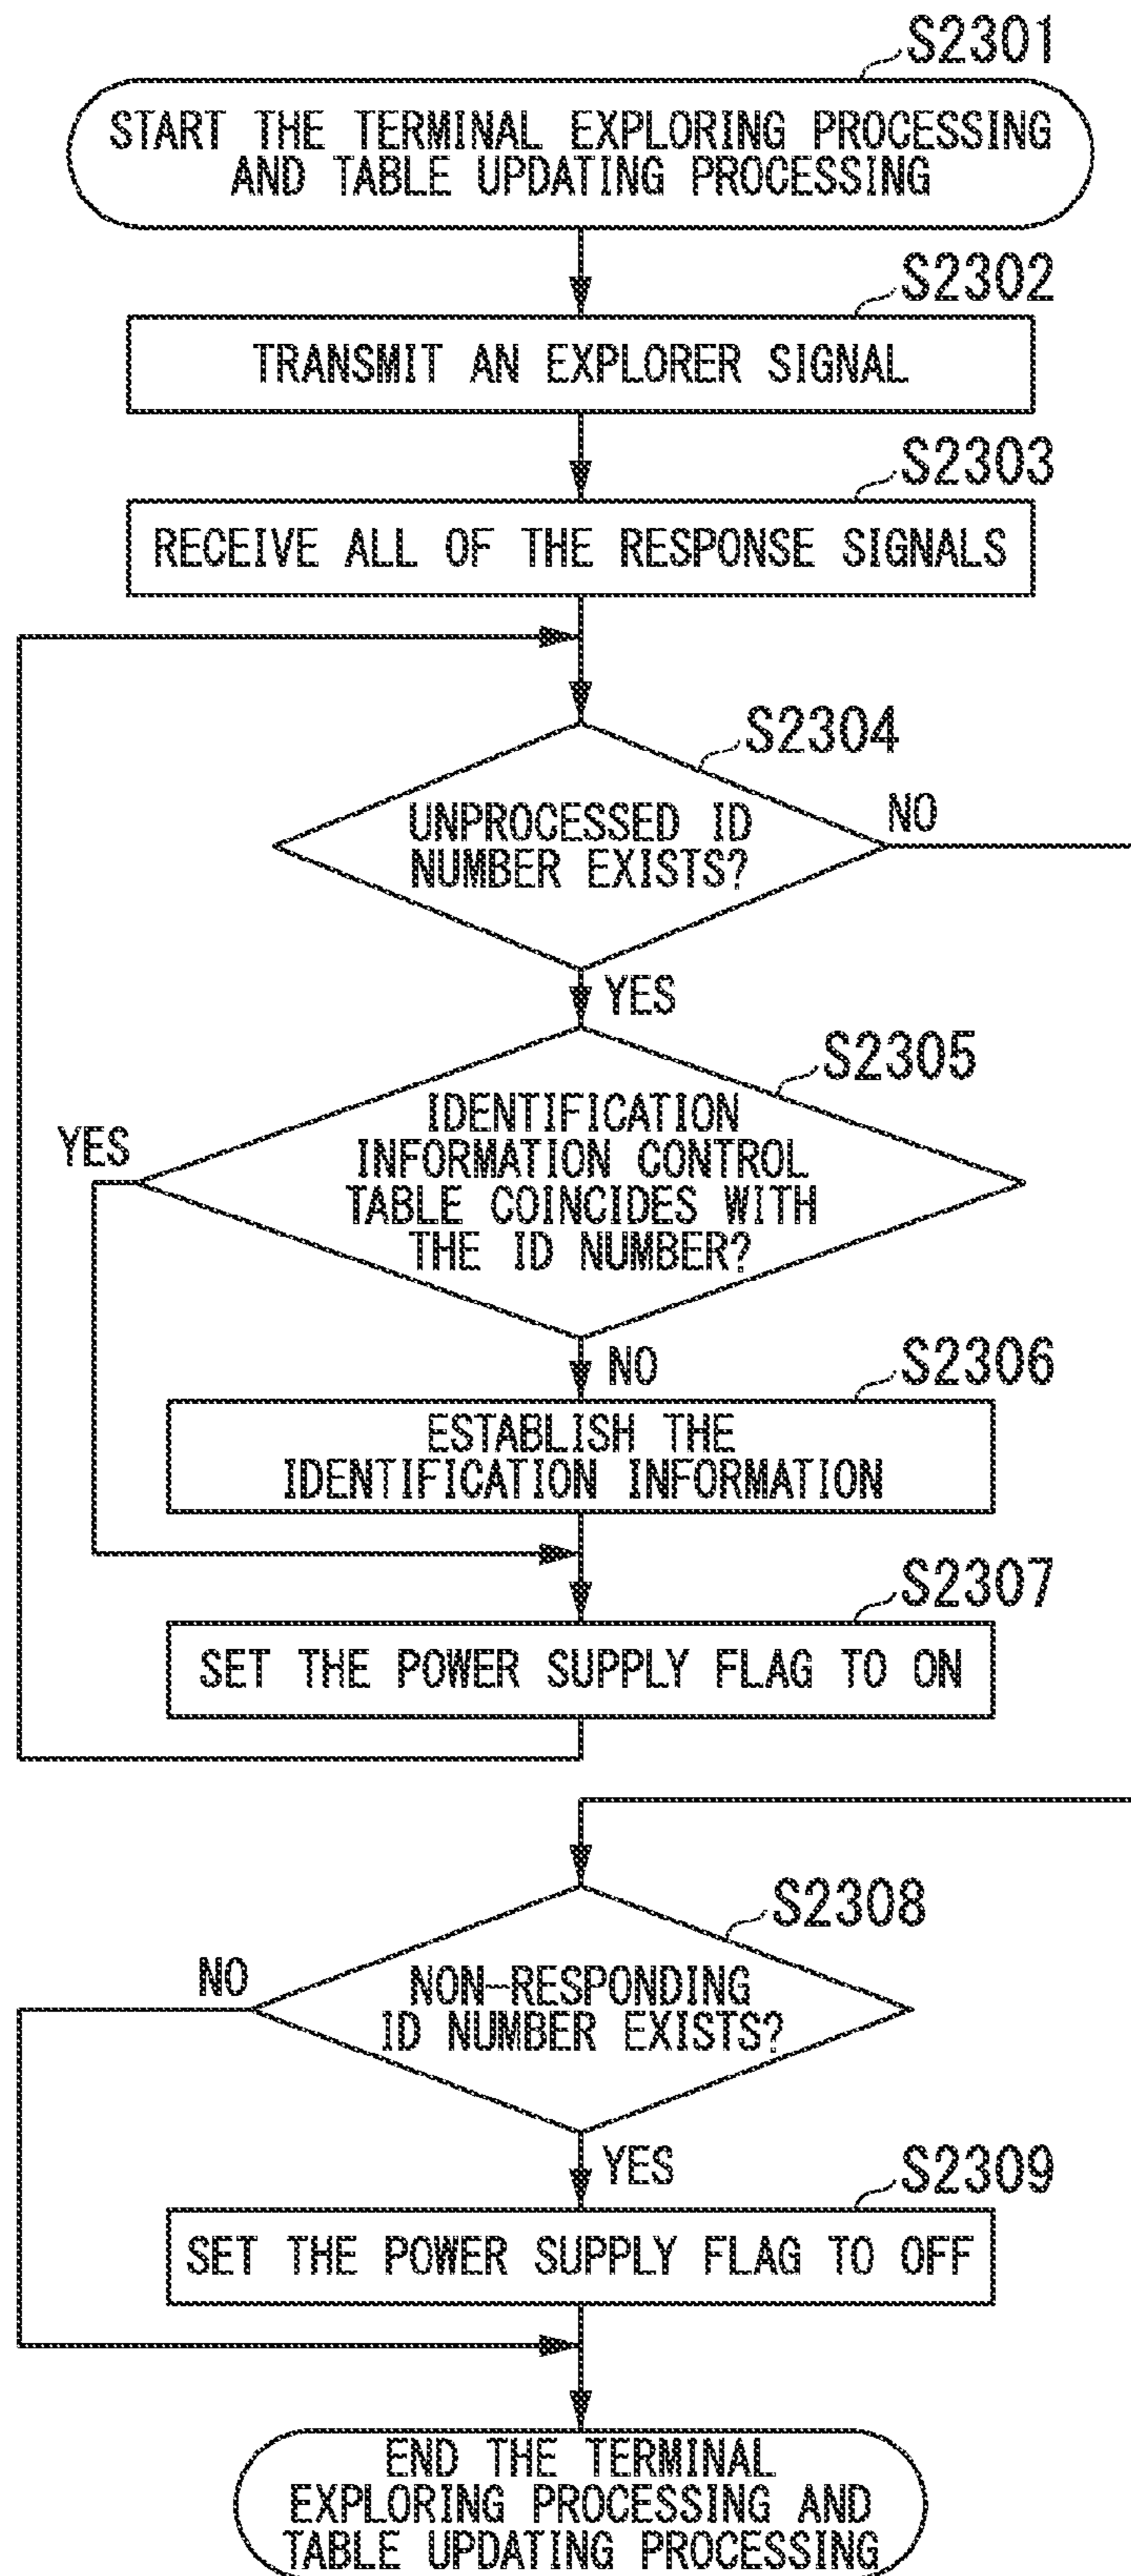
S2301
START THE TERMINAL EXPLORING PROCESSING AND TABLE UPDATING PROCESSING

S2302
TRANSMIT AN EXPLORER SIGNAL

S2303
RECEIVE ALL OF THE RESPONSE SIGNALS

S2304
UNPROCESSED ID NUMBER EXISTS?
NO
YES

S2305
IDENTIFICATION INFORMATION CONTROL TABLE COINCIDES WITH THE ID NUMBER?
YES
NO

S2306
ESTABLISH THE IDENTIFICATION INFORMATION

S2307
SET THE POWER SUPPLY FLAG TO ON

S2308
NON-RESPONDING ID NUMBER EXISTS?
NO
YES

S2309
SET THE POWER SUPPLY FLAG TO OFF

END THE TERMINAL EXPLORING PROCESSING AND TABLE UPDATING PROCESSING